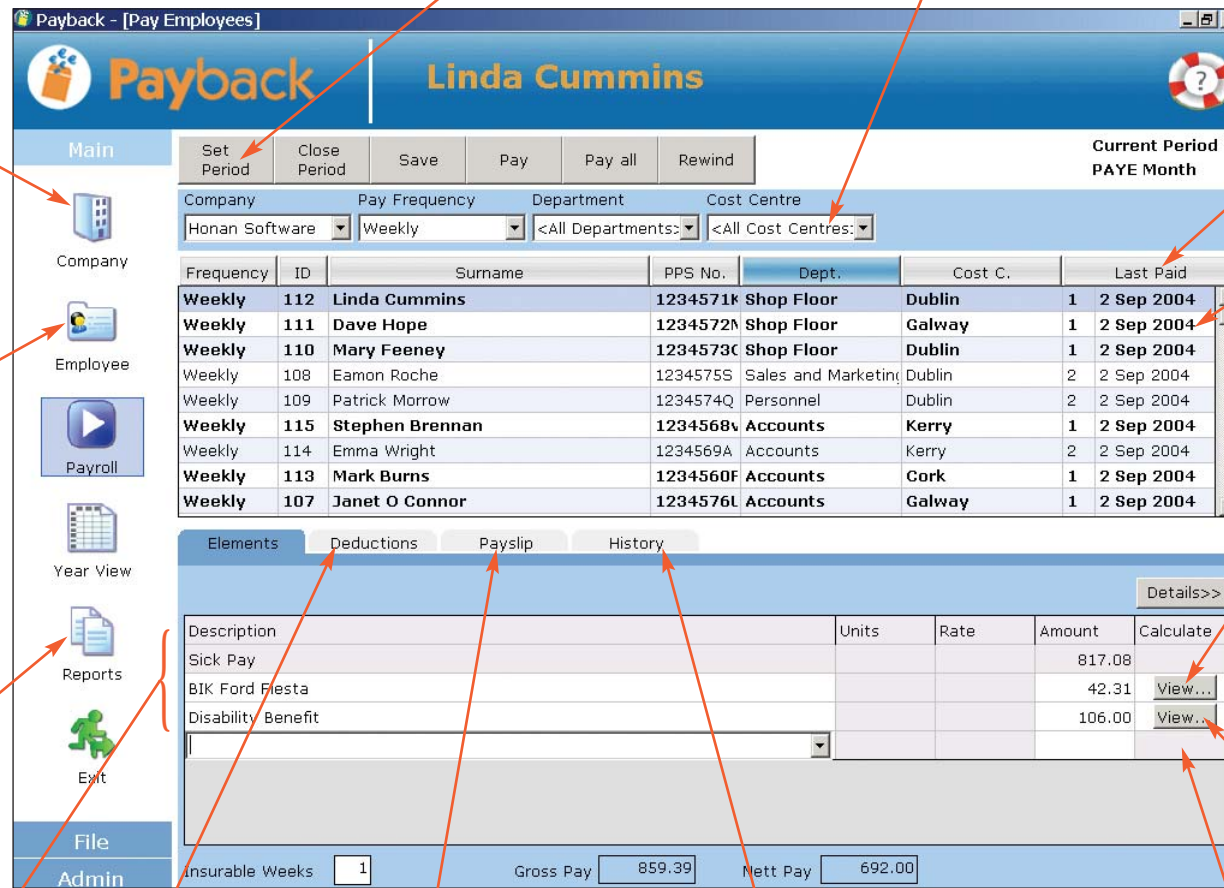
Payback - [Pay Employees]

Payback Linda Cummins

Main

Company

Employee

Payroll

Year View

Reports

Exit

File

Admin

Set Period | Close Period | Save | Pay | Pay all | Rewind

Current Period
PAYE Month

Company: Honan Software
Pay Frequency: Weekly
Department: <All Departments>
Cost Centre: <All Cost Centres>

| Frequency | ID | Surname | PPS No. | Dept. | Cost C. | | Last Paid |
|---|---|---|---|---|---|---|---|
| Weekly | 112 | Linda Cummins | 1234571K | Shop Floor | Dublin | 1 | 2 Sep 2004 |
| Weekly | 111 | Dave Hope | 1234572N | Shop Floor | Galway | 1 | 2 Sep 2004 |
| Weekly | 110 | Mary Feeney | 1234573C | Shop Floor | Dublin | 1 | 2 Sep 2004 |
| Weekly | 108 | Eamon Roche | 1234575S | Sales and Marketing | Dublin | 2 | 2 Sep 2004 |
| Weekly | 109 | Patrick Morrow | 1234574Q | Personnel | Dublin | 2 | 2 Sep 2004 |
| Weekly | 115 | Stephen Brennan | 1234568V | Accounts | Kerry | 1 | 2 Sep 2004 |
| Weekly | 114 | Emma Wright | 1234569A | Accounts | Kerry | 2 | 2 Sep 2004 |
| Weekly | 113 | Mark Burns | 1234560F | Accounts | Cork | 1 | 2 Sep 2004 |
| Weekly | 107 | Janet O Connor | 1234576L | Accounts | Galway | 1 | 2 Sep 2004 |

Elements | Deductions | Payslip | History

Details>>

| Description | Units | Rate | Amount | Calculate |
|---|---|---|---|---|
| Sick Pay | | | 817.08 | |
| BIK Ford Fiesta | | | 42.31 | View... |
| Disability Benefit | | | 106.00 | View... |

Insurable Weeks 1 Gross Pay 859.39 Nett Pay 692.00